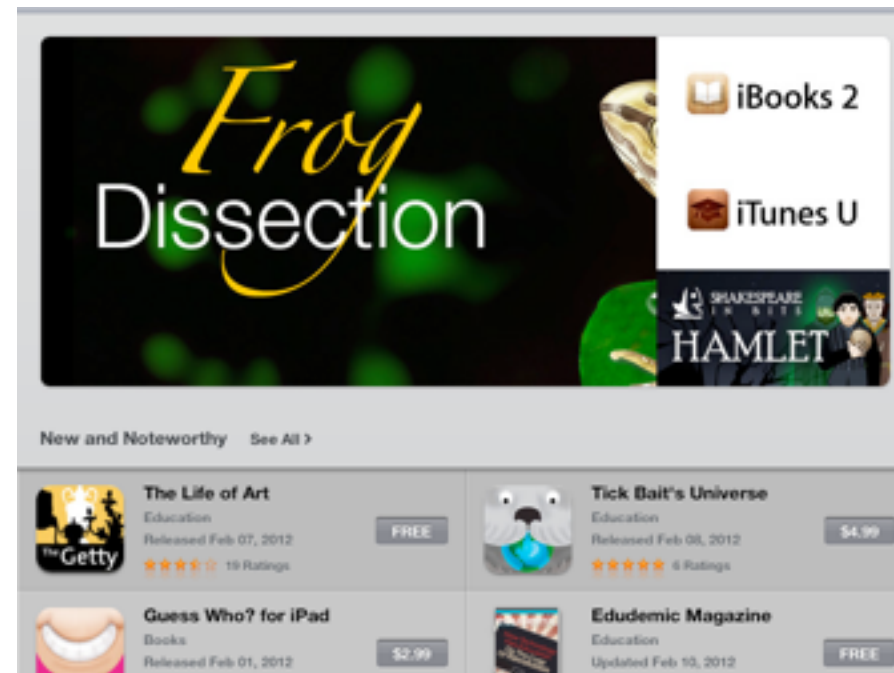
Frog Dissection

iBooks 2

iTunes U

SHAKESPEARE IN BITS

HAMLET

New and Noteworthy See All >

The Getty

The Life of Art
Education
Released Feb 07, 2012
19 Ratings
FREE

Tick Bait's Universe
Education
Released Feb 08, 2012
6 Ratings
$4.99

Guess Who? for iPad
Books
Released Feb 01, 2012
$2.99

Edudemic Magazine
Education
Updated Feb 10, 2012
FREE